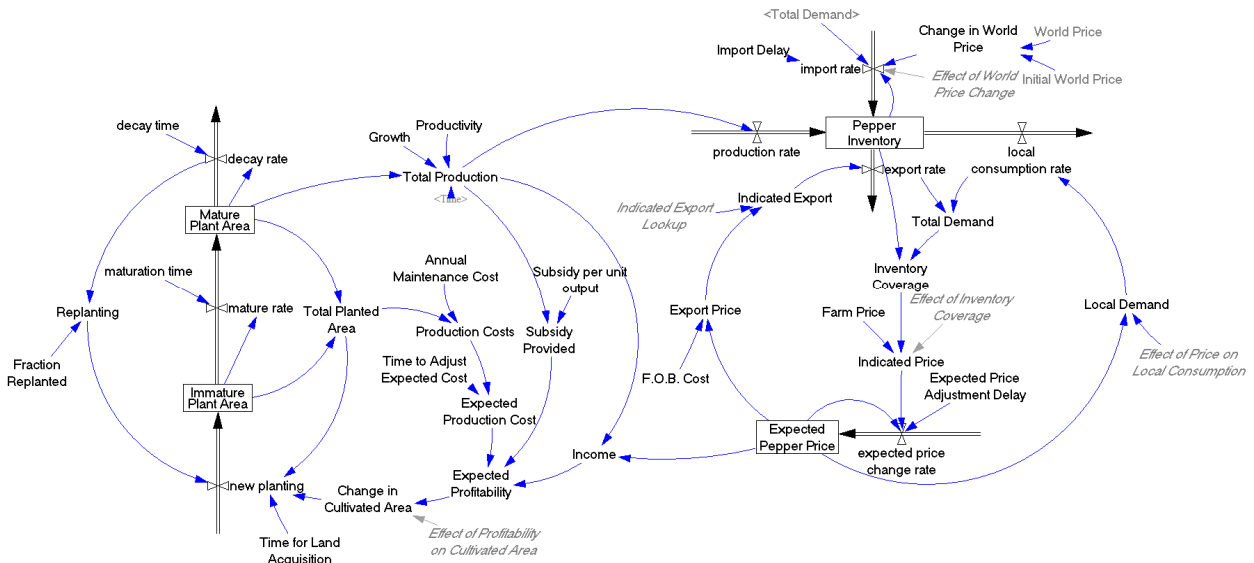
<Total Demand>
Change in World Price
World Price
Import Delay
import rate
Effect of World Price Change
Initial World Price
decay time
decay rate
Productivity
Growth
Total Production
<Time>
production rate
Pepper Inventory
local consumption rate
export rate
Indicated Export
Indicated Export Lookup
Total Demand
Mature Plant Area
maturation time
mature rate
Total Planted Area
Annual Maintenance Cost
Subsidy per unit output
Inventory Coverage
Replanting
Production Costs
Subsidy Provided
Export Price
Farm Price
Effect of Inventory Coverage
Local Demand
Fraction Replanted
Time to Adjust Expected Cost
Indicated Price
Expected Price Adjustment Delay
Effect of Price on Local Consumption
Immature Plant Area
Expected Production Cost
F.O.B. Cost
Expected Pepper Price
expected price change rate
Income
Expected Profitability
new planting
Change in Cultivated Area
Effect of Profitability on Cultivated Area
Time for Land Acquisition